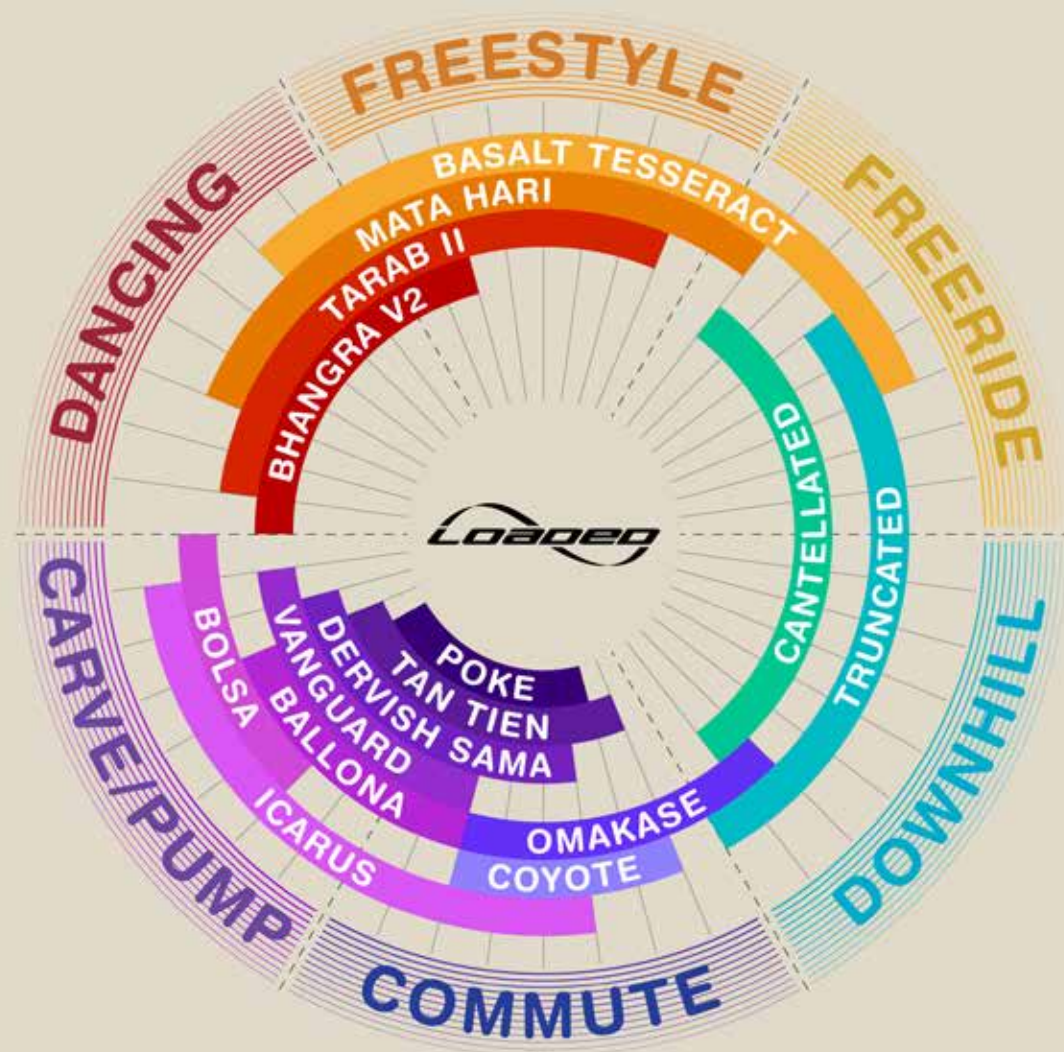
FREESTYLE
DANCING
FREERIDE
BASALT TESSERACT
MATA HARI
TARAB II
BHANGRA V2
CANTELLATED
TRUNCATED
Loaded
CARVE/PUMP
DOWNHILL
POKE
TAN TIEN
DERVISH SAMA
VANGUARD
BALLONA
BOLSA
ICARUS
OMAKASE
COYOTE
COMMUTE